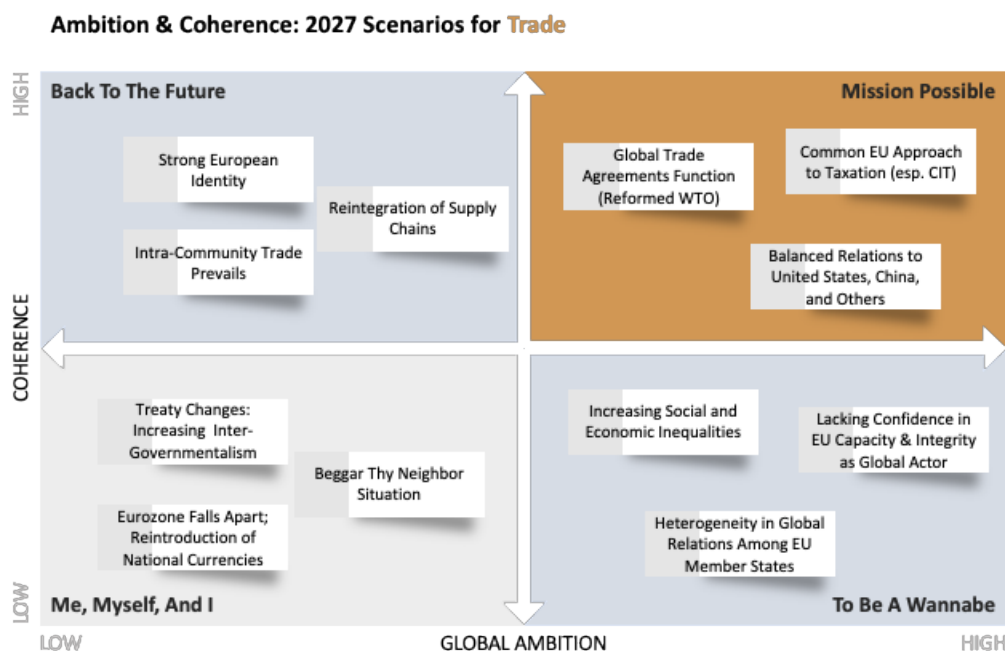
Ambition & Coherence: 2027 Scenarios for Trade

HIGH

Back To The Future

Strong European Identity

Reintegration of Supply Chains

Intra-Community Trade Prevails

Mission Possible

Global Trade Agreements Function (Reformed WTO)

Common EU Approach to Taxation (esp. CIT)

Balanced Relations to United States, China, and Others

COHERENCE

Treaty Changes: Increasing Inter-Governmentalism

Beggar Thy Neighbor Situation

Eurozone Falls Apart; Reintroduction of National Currencies

Me, Myself, And I

Increasing Social and Economic Inequalities

Lacking Confidence in EU Capacity & Integrity as Global Actor

Heterogeneity in Global Relations Among EU Member States

To Be A Wannabe

LOW

LOW

GLOBAL AMBITION

HIGH